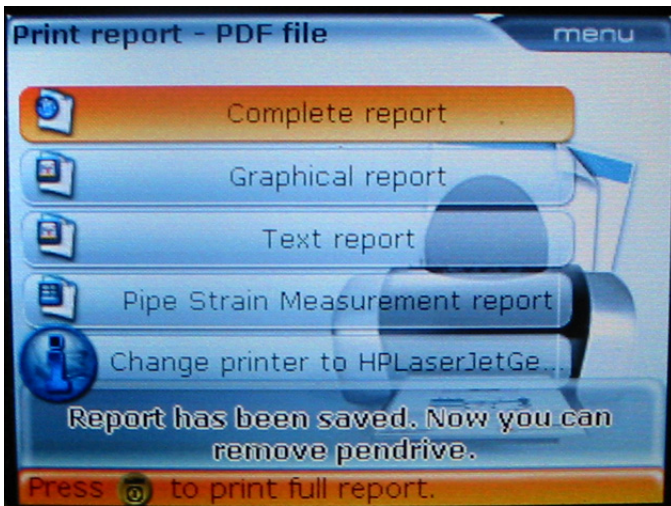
Print report - PDF file
menu

Complete report

Graphical report

Text report

Pipe Strain Measurement report

Change printer to HPLaserJetGe...

Report has been saved. Now you can remove pendrive.

Press to print full report.